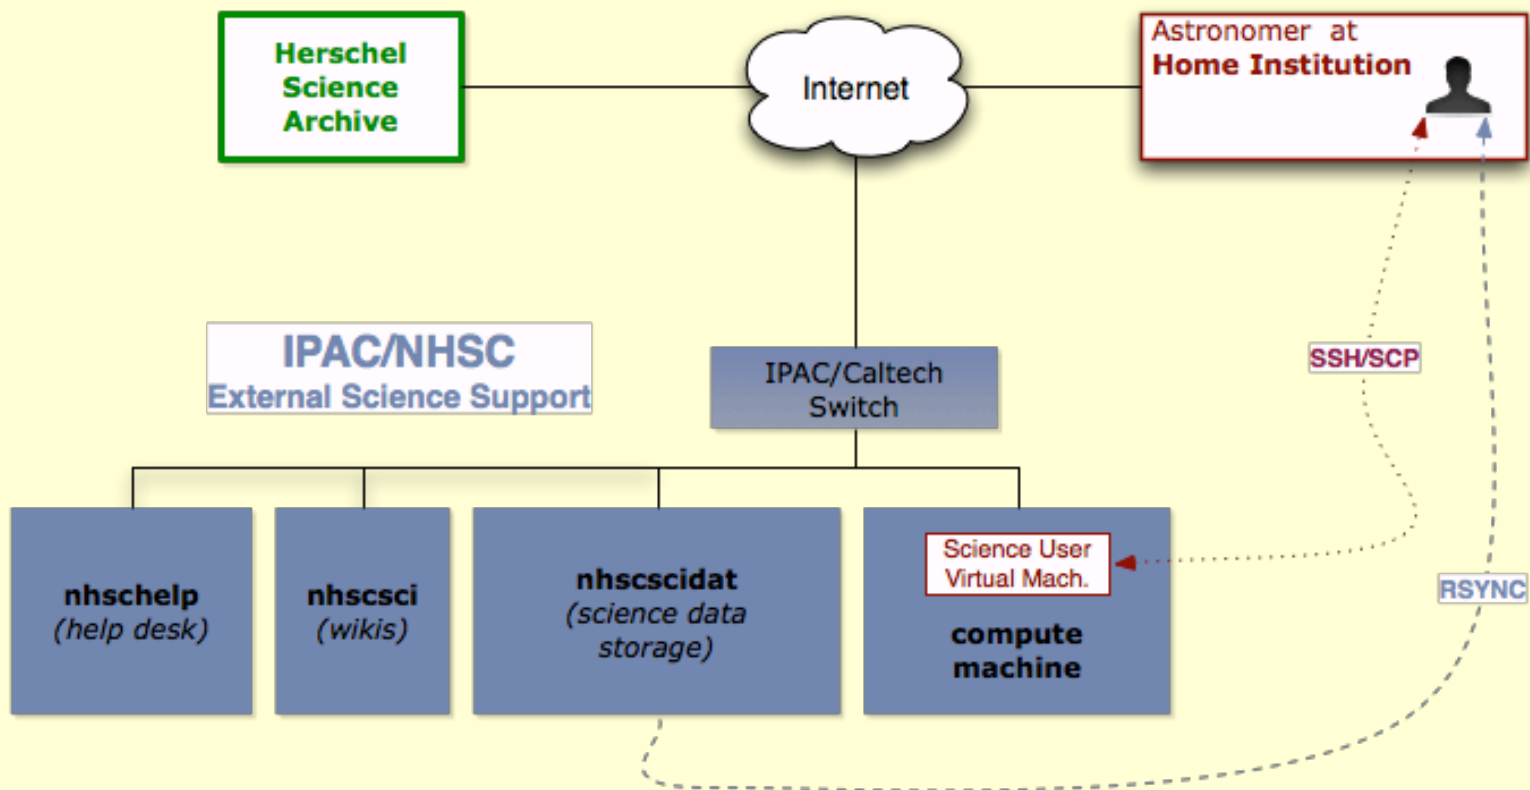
Herschel Science Archive

Internet

Astronomer at
Home Institution

IPAC/NHSC
External Science Support

IPAC/Caltech Switch

SSH/SCP

nhschelp
(help desk)

nhscsci
(wikis)

nhscscidat
(science data storage)

Science User Virtual Mach.

compute machine

RSYNC